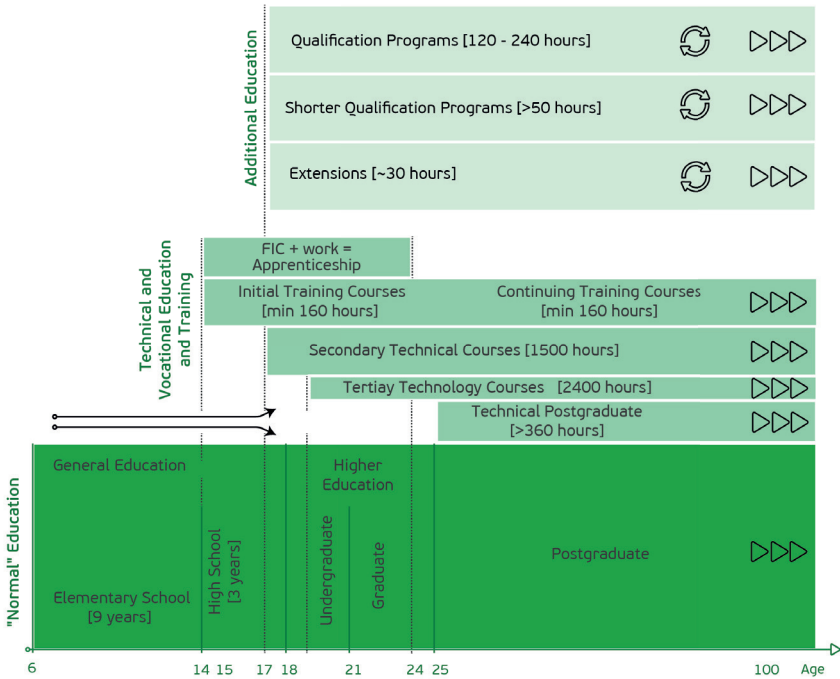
Additional Education

Qualification Programs [120 - 240 hours]

Shorter Qualification Programs [>50 hours]

Extensions [~30 hours]

Technical and Vocational Education and Training

FIC + work = Apprenticeship

Initial Training Courses [min 160 hours]

Continuing Training Courses [min 160 hours]

Secondary Technical Courses [1500 hours]

Tertiay Technology Courses [2400 hours]

Technical Postgraduate [>360 hours]

"Normal" Education

General Education

Elementary School [9 years]

High School [3 years]

Higher Education

Undergraduate

Graduate

Postgraduate

6 14 15 17 18 21 24 25 100 Age